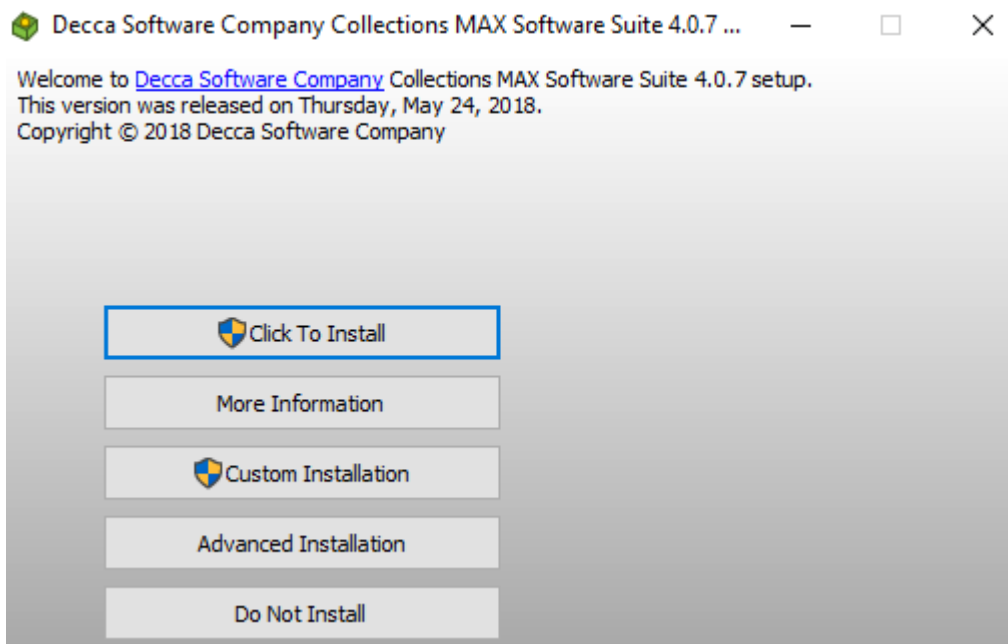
Decca Software Company Collections MAX Software Suite 4.0.7 ...

Welcome to Decca Software Company Collections MAX Software Suite 4.0.7 setup.
This version was released on Thursday, May 24, 2018.
Copyright © 2018 Decca Software Company

Click To Install

More Information

Custom Installation

Advanced Installation

Do Not Install